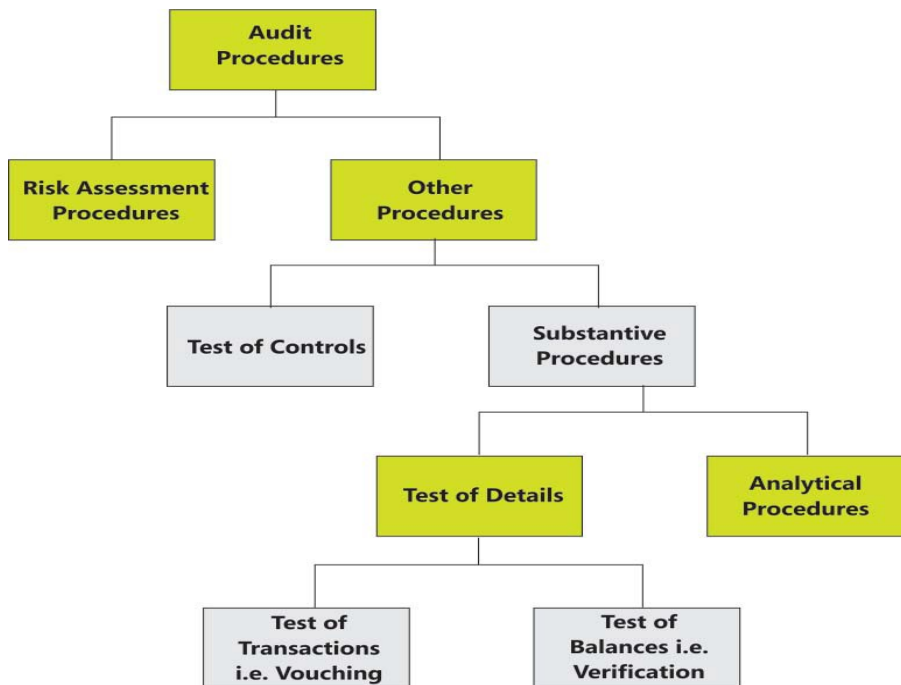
Audit Procedures

Risk Assessment Procedures

Other Procedures

Test of Controls

Substantive Procedures

Test of Details

Analytical Procedures

Test of Transactions i.e. Vouching

Test of Balances i.e. Verification